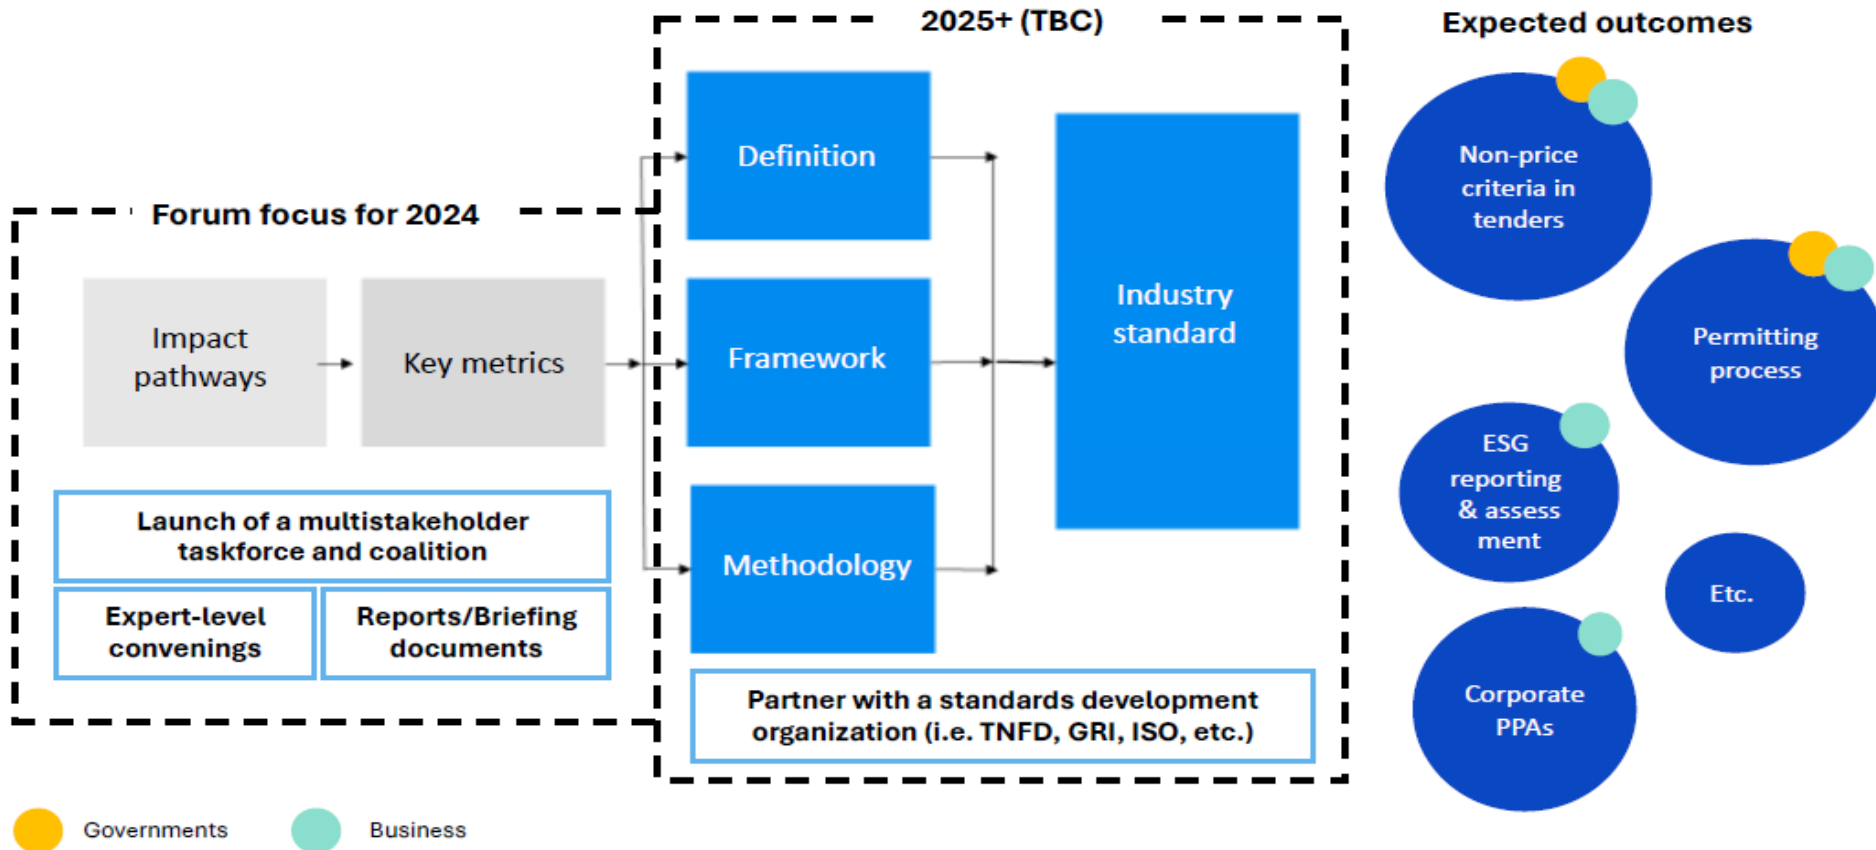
2025+ (TBC)

Expected outcomes

Forum focus for 2024

Impact pathways

Key metrics

Definition

Framework

Methodology

Industry standard

Launch of a multistakeholder taskforce and coalition

Expert-level convenings

Reports/Briefing documents

Partner with a standards development organization (i.e. TNFD, GRI, ISO, etc.)

Non-price criteria in tenders

Permitting process

ESG reporting & assess ment

Etc.

Corporate PPAs

Governments

Business